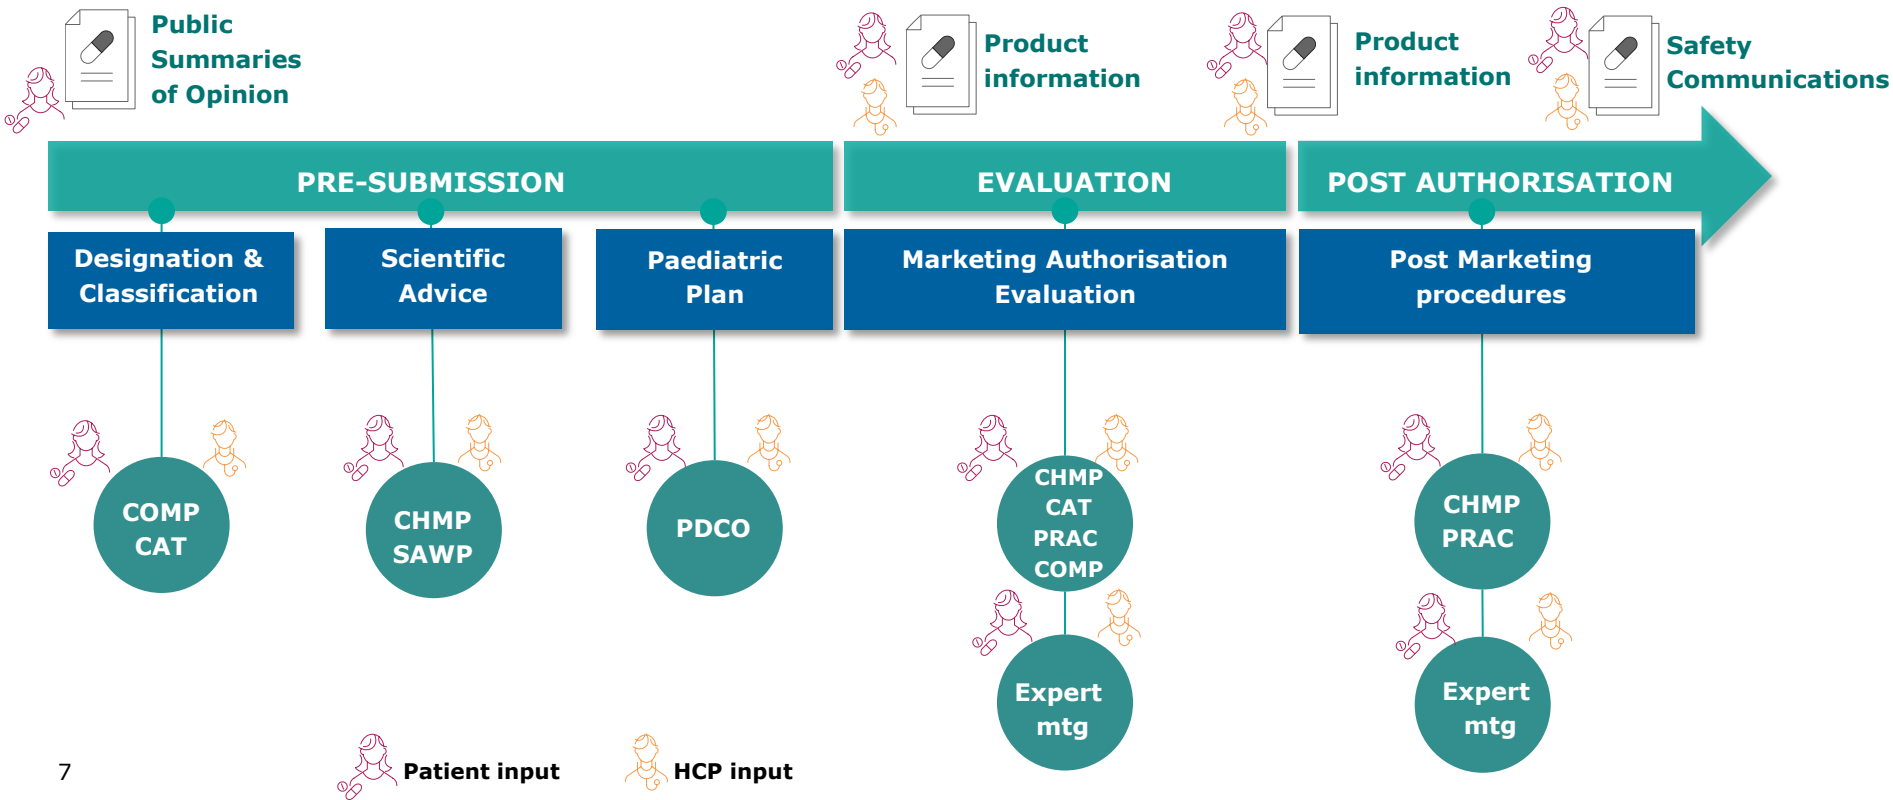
Public Summaries of Opinion

Product information

Product information

Safety Communications

PRE-SUBMISSION

EVALUATION

POST AUTHORISATION

Designation & Classification

Scientific Advice

Paediatric Plan

Marketing Authorisation Evaluation

Post Marketing procedures

COMP CAT

CHMP SAWP

PDCO

CHMP CAT PRAC COMP

Expert mtg

CHMP PRAC

Expert mtg

7

Patient input

HCP input